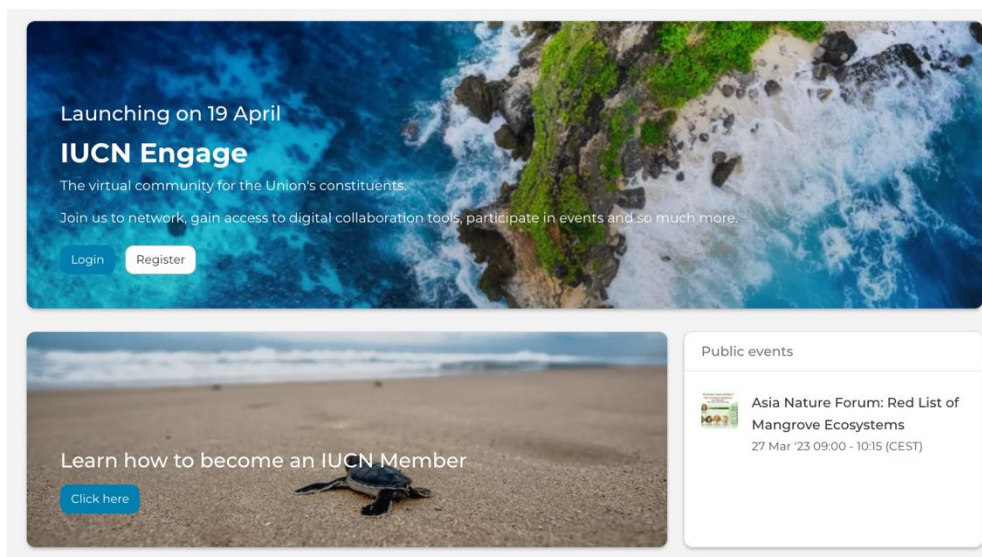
Launching on 19 April

IUCN Engage

The virtual community for the Union's constituents.

Join us to network, gain access to digital collaboration tools, participate in events and so much more.

Login Register

Learn how to become an IUCN Member

Click here

Public events

Asia Nature Forum: Red List of Mangrove Ecosystems
27 Mar '23 09:00 - 10:15 (CEST)